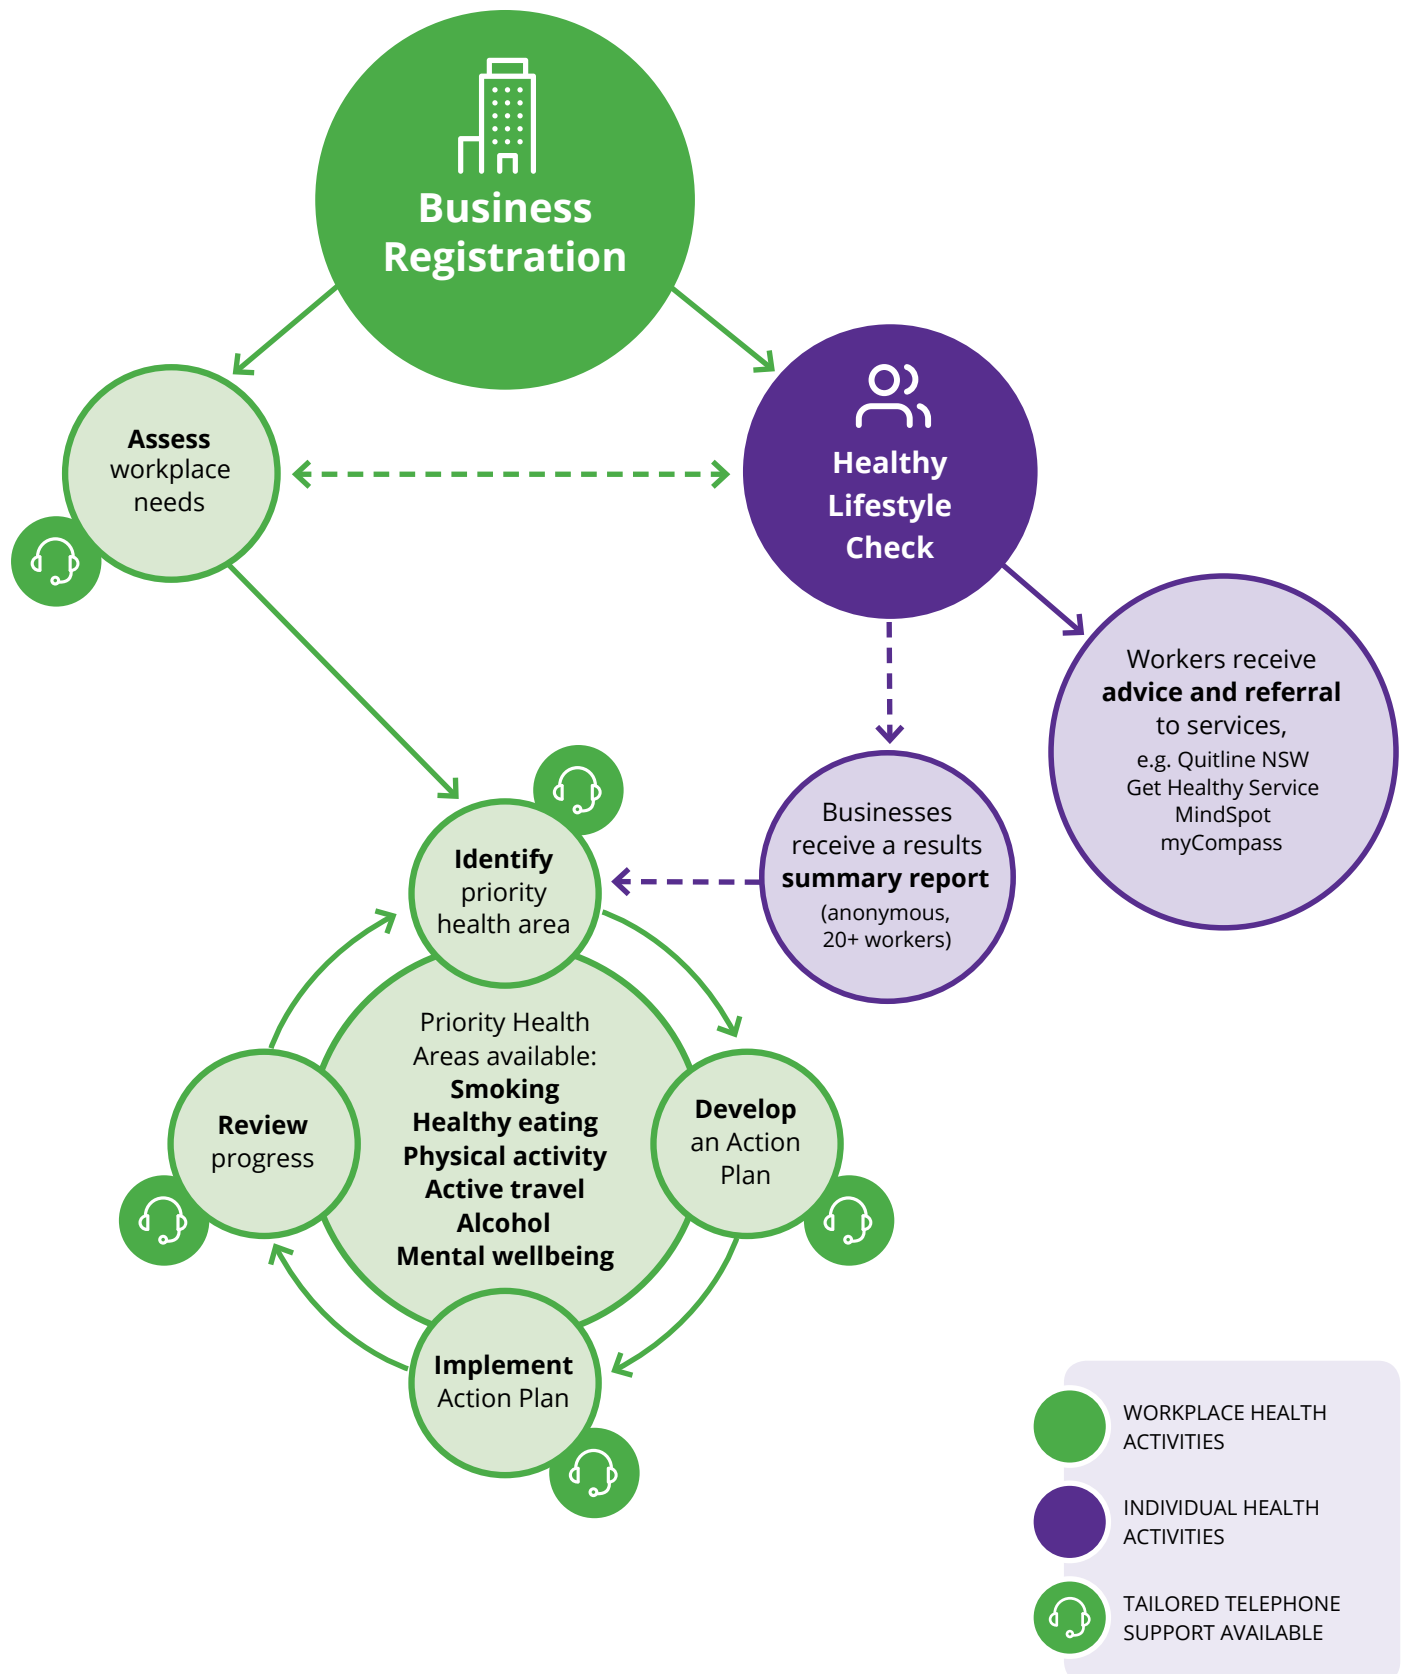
Business Registration

Assess workplace needs

Healthy Lifestyle Check

Workers receive **advice and referral** to services, e.g. Quitline NSW Get Healthy Service MindSpot myCompass

Businesses receive a results **summary report** (anonymous, 20+ workers)

Identify priority health area

Priority Health Areas available:
Smoking
Healthy eating
Physical activity
Active travel
Alcohol
Mental wellbeing

Develop an Action Plan

Implement Action Plan

Review progress

WORKPLACE HEALTH ACTIVITIES

INDIVIDUAL HEALTH ACTIVITIES

TAILORED TELEPHONE SUPPORT AVAILABLE